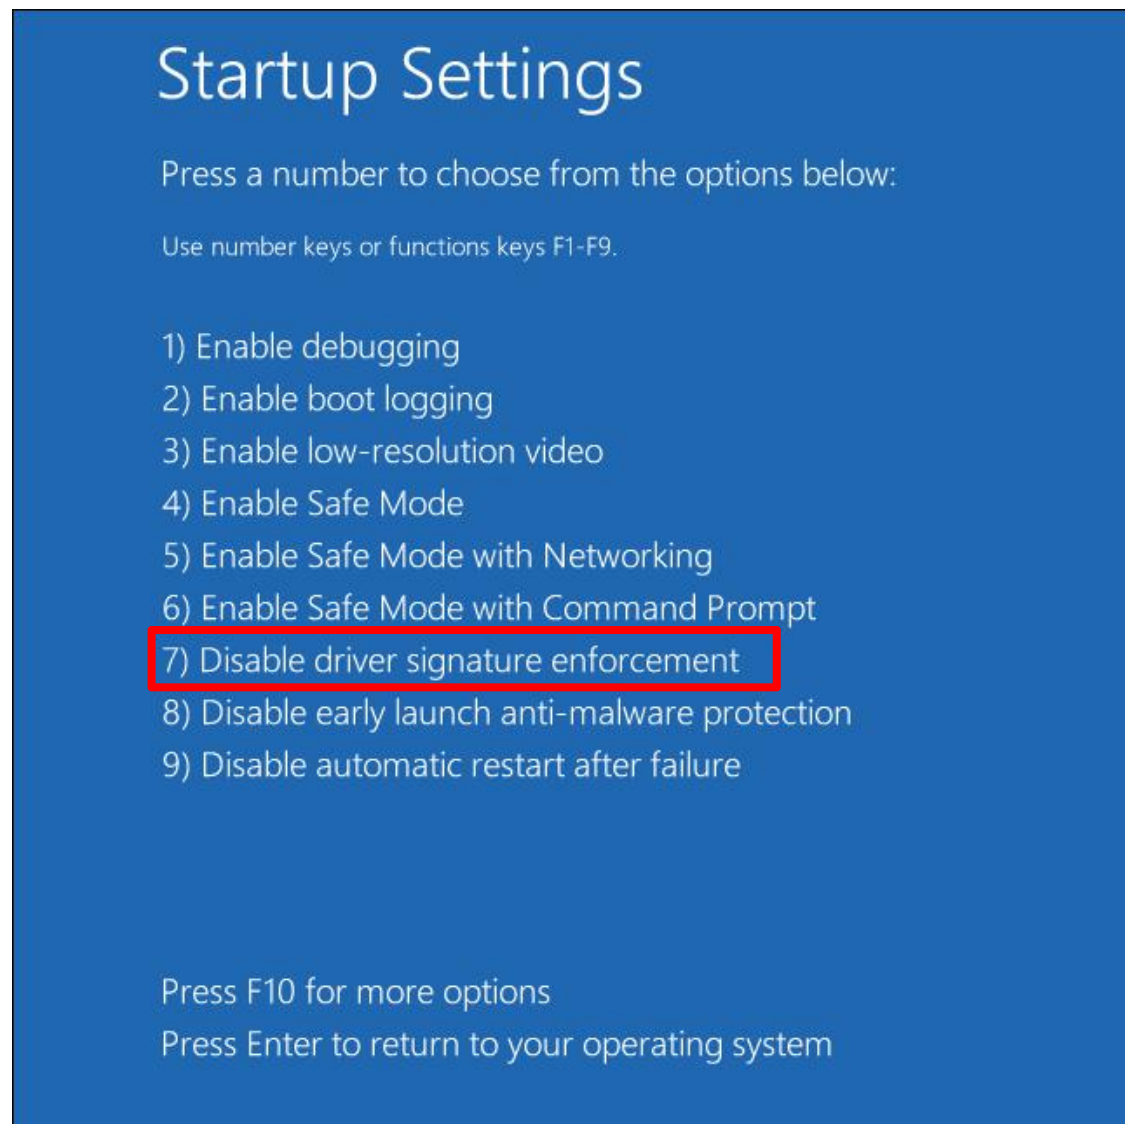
Startup Settings

Press a number to choose from the options below:

Use number keys or functions keys F1-F9.

1) Enable debugging
2) Enable boot logging
3) Enable low-resolution video
4) Enable Safe Mode
5) Enable Safe Mode with Networking
6) Enable Safe Mode with Command Prompt
7) Disable driver signature enforcement
8) Disable early launch anti-malware protection
9) Disable automatic restart after failure

Press F10 for more options
Press Enter to return to your operating system